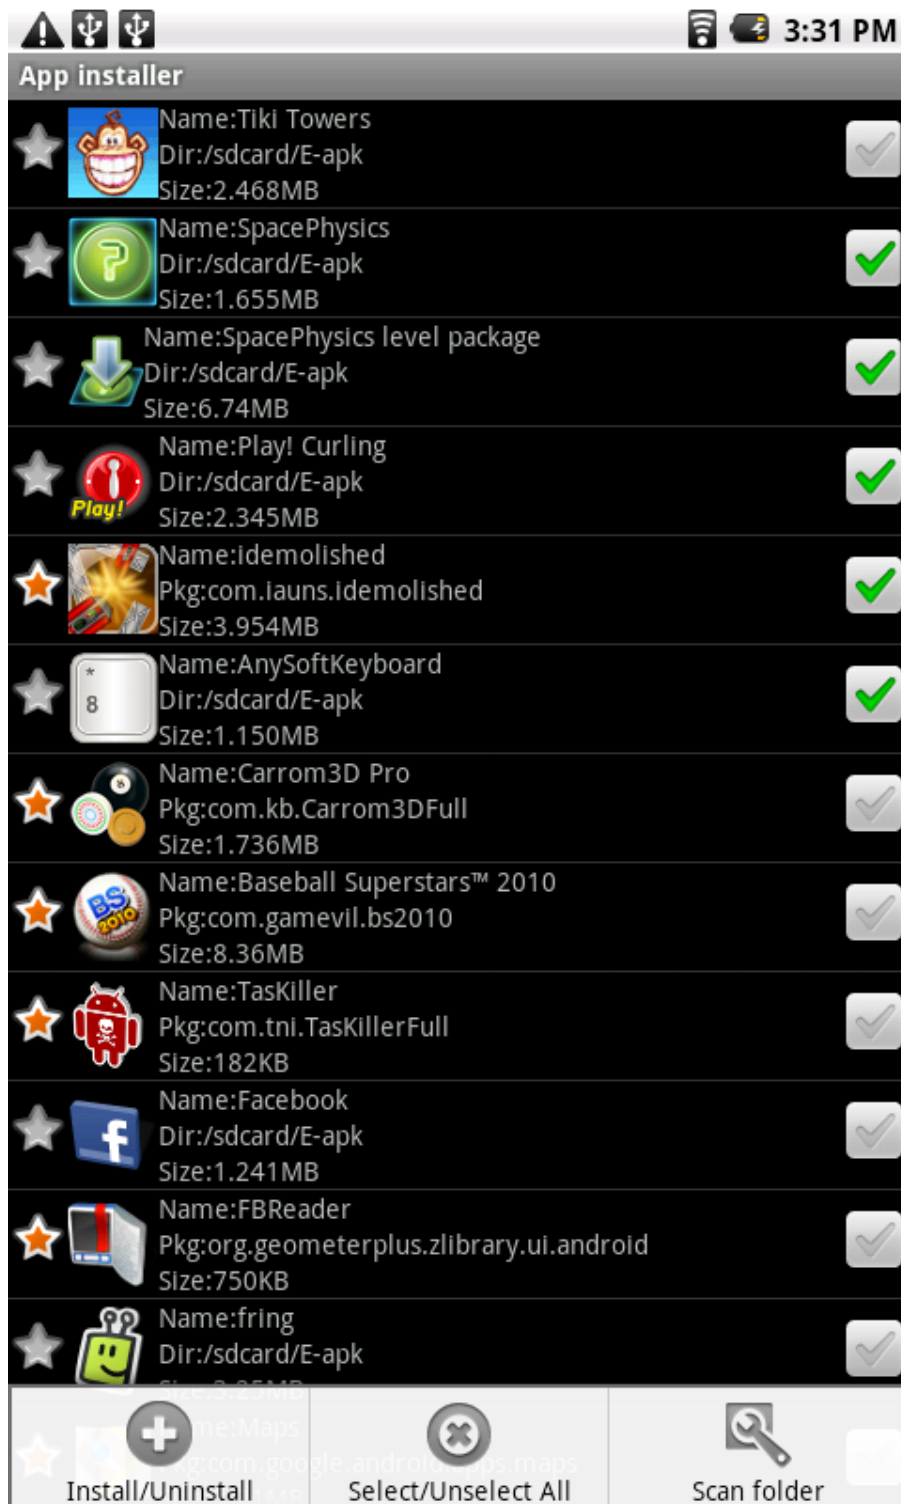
3:31 PM
App installer

Name:Tiki Towers
Dir:/sdcard/E-apk
Size:2.468MB

Name:SpacePhysics
Dir:/sdcard/E-apk
Size:1.655MB

Name:SpacePhysics level package
Dir:/sdcard/E-apk
Size:6.74MB

Play!
Name:Play! Curling
Dir:/sdcard/E-apk
Size:2.345MB

Name:idemolished
Pkg:com.iauns.idemolished
Size:3.954MB

8
Name:AnySoftKeyboard
Dir:/sdcard/E-apk
Size:1.150MB

Name:Carrom3D Pro
Pkg:com.kb.Carrom3DFull
Size:1.736MB

BS 2010
Name:Baseball Superstars™ 2010
Pkg:com.gamevil.bs2010
Size:8.36MB

Name:TasKiller
Pkg:com.tni.TasKillerFull
Size:182KB

Name:Facebook
Dir:/sdcard/E-apk
Size:1.241MB

Name:FBReader
Pkg:org.geometerplus.zlibrary.ui.android
Size:750KB

Name:fring
Dir:/sdcard/E-apk
Size:3.25MB

Name:Maps
Pkg:com.google.android.apps.maps

Install/Uninstall
Select/Unselect All
Scan folder